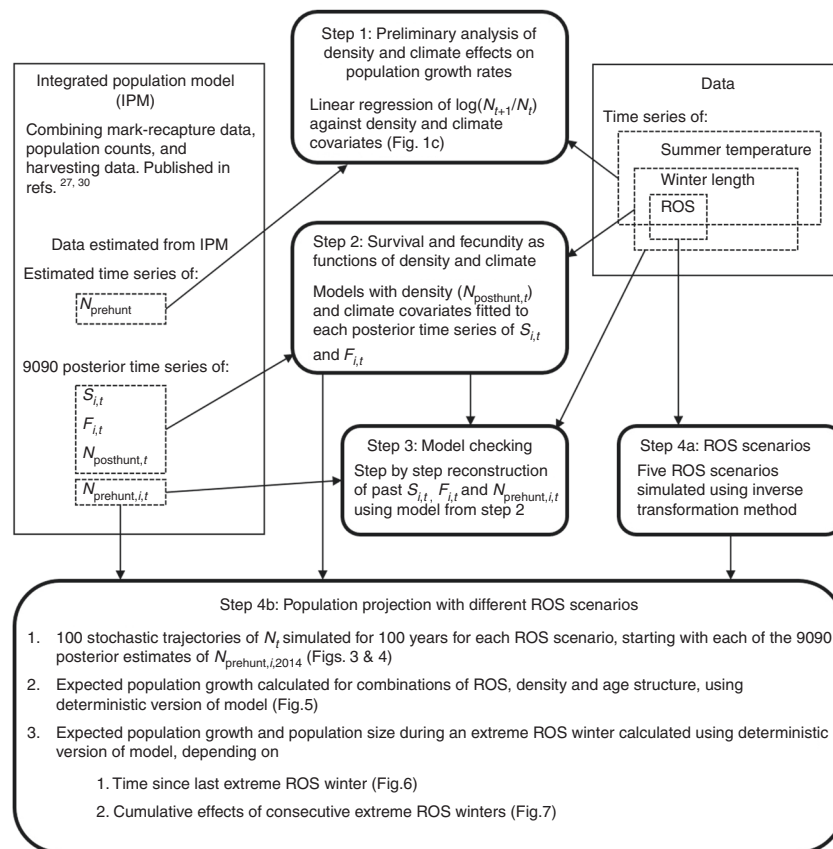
Integrated population model (IPM)

Combining mark-recapture data, population counts, and harvesting data. Published in refs. $^{27, 30}$

Data estimated from IPM

Estimated time series of:

$N_{\text{prehunt}}$

9090 posterior time series of:

$S_{i,t}$

$F_{i,t}$

$N_{\text{posthunt},t}$

$N_{\text{prehunt},i,t}$

Step 1: Preliminary analysis of density and climate effects on population growth rates

Linear regression of $\log(N_{t+1}/N_t)$ against density and climate covariates (Fig. 1c)

Data

Time series of:

Summer temperature

Winter length

ROS

Step 2: Survival and fecundity as functions of density and climate

Models with density ($N_{\text{posthunt},t}$) and climate covariates fitted to each posterior time series of $S_{i,t}$ and $F_{i,t}$

Step 3: Model checking

Step by step reconstruction of past $S_{i,t}$, $F_{i,t}$ and $N_{\text{prehunt},i,t}$ using model from step 2

Step 4a: ROS scenarios

Five ROS scenarios simulated using inverse transformation method

Step 4b: Population projection with different ROS scenarios

1. 100 stochastic trajectories of $N_t$ simulated for 100 years for each ROS scenario, starting with each of the 9090 posterior estimates of $N_{\text{prehunt},i,2014}$ (Figs. 3 & 4)

2. Expected population growth calculated for combinations of ROS, density and age structure, using deterministic version of model (Fig.5)

3. Expected population growth and population size during an extreme ROS winter calculated using deterministic version of model, depending on

1. Time since last extreme ROS winter (Fig.6)

2. Cumulative effects of consecutive extreme ROS winters (Fig.7)